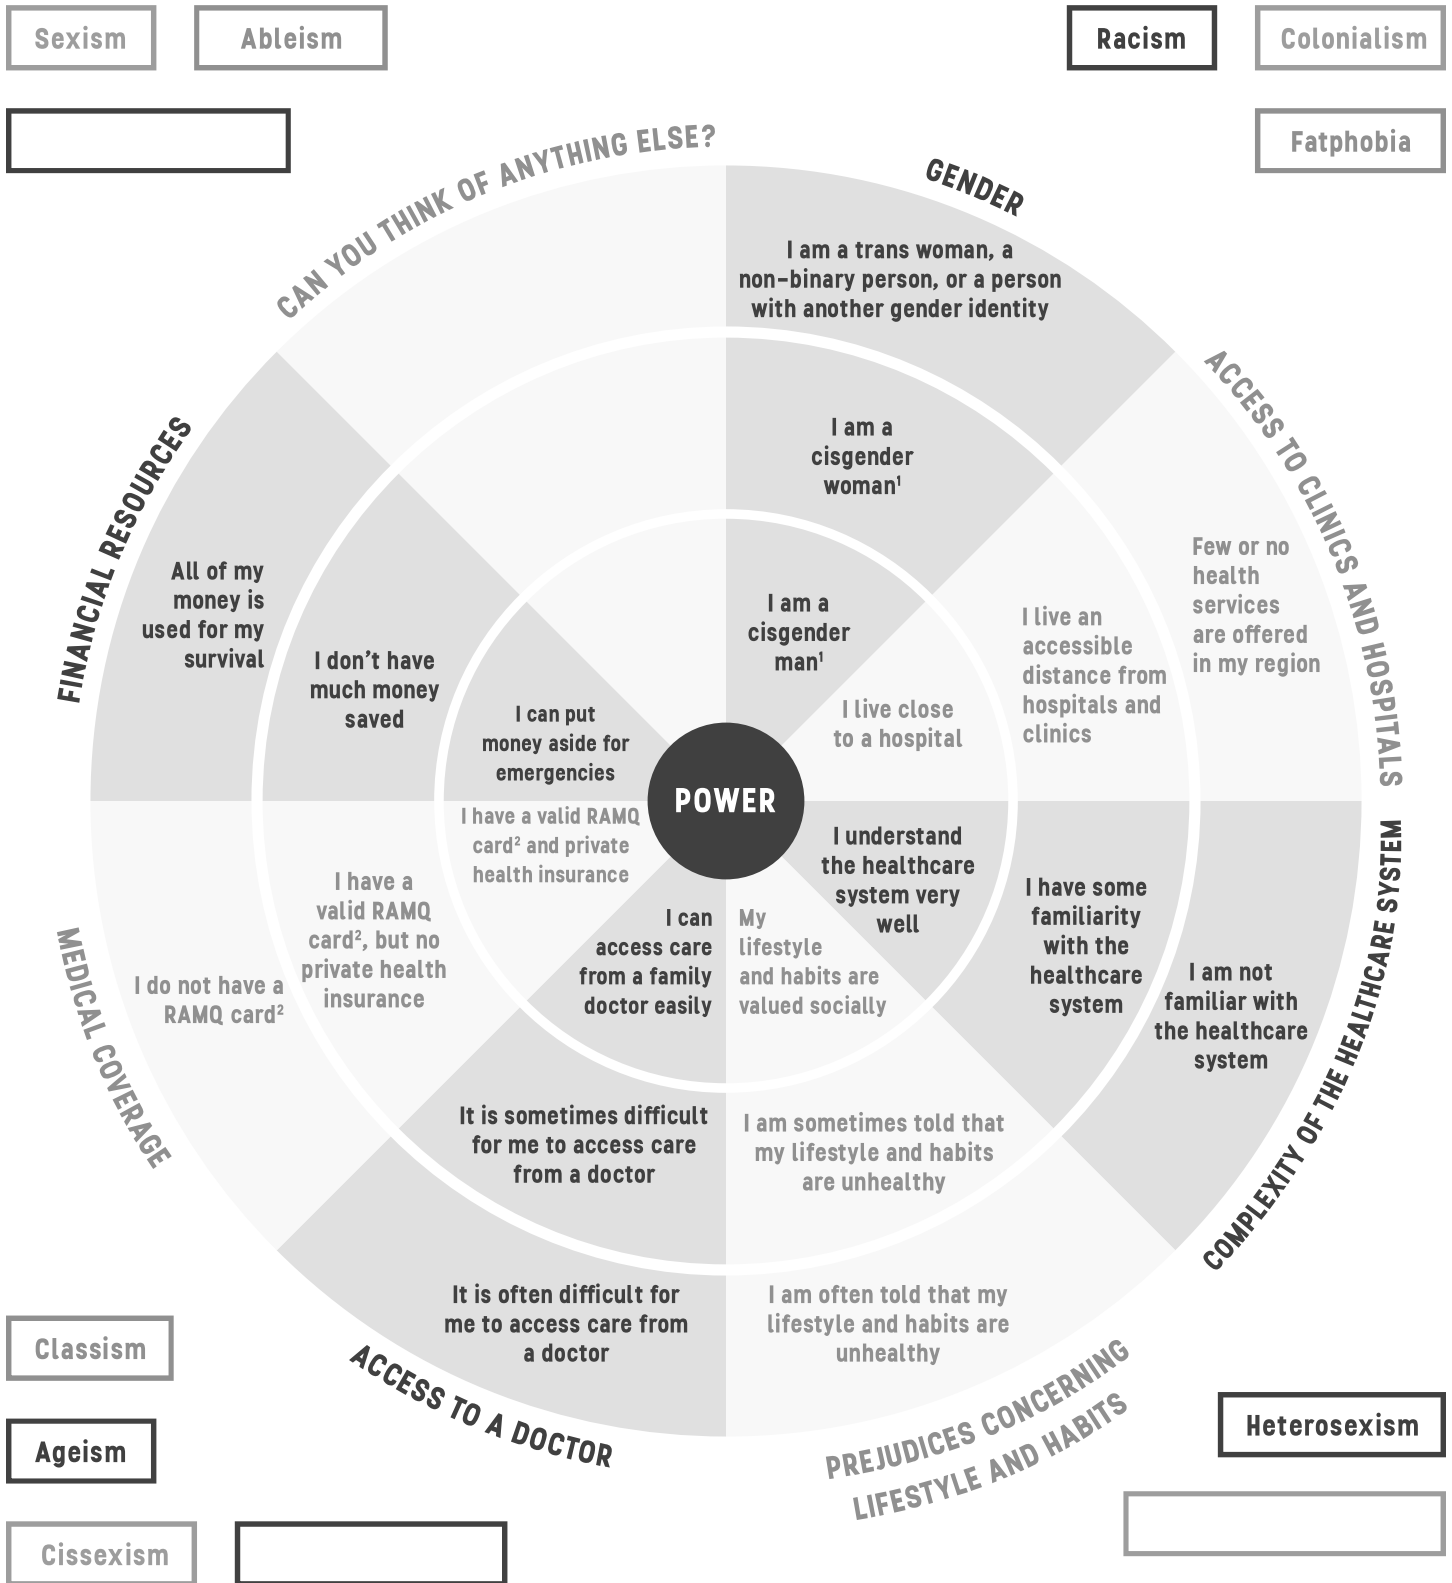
Sexism

Ableism

Racism

Colonialism

Fatphobia

CAN YOU THINK OF ANYTHING ELSE?

GENDER

I am a trans woman, a non-binary person, or a person with another gender identity

I am a cisgender woman$^1$

I am a cisgender man$^1$

ACCESS TO CLINICS AND HOSPITALS

Few or no health services are offered in my region

I live an accessible distance from hospitals and clinics

I live close to a hospital

FINANCIAL RESOURCES

All of my money is used for my survival

I don't have much money saved

I can put money aside for emergencies

POWER

I have a valid RAMQ card$^2$ and private health insurance

I have a valid RAMQ card$^2$, but no private health insurance

I do not have a RAMQ card$^2$

MEDICAL COVERAGE

I understand the healthcare system very well

I have some familiarity with the healthcare system

I am not familiar with the healthcare system

COMPLEXITY OF THE HEALTHCARE SYSTEM

I can access care from a family doctor easily

My lifestyle and habits are valued socially

It is sometimes difficult for me to access care from a doctor

I am sometimes told that my lifestyle and habits are unhealthy

It is often difficult for me to access care from a doctor

I am often told that my lifestyle and habits are unhealthy

ACCESS TO A DOCTOR

PREJUDICES CONCERNING LIFESTYLE AND HABITS

Classism

Ageism

Cissexism

Heterosexism